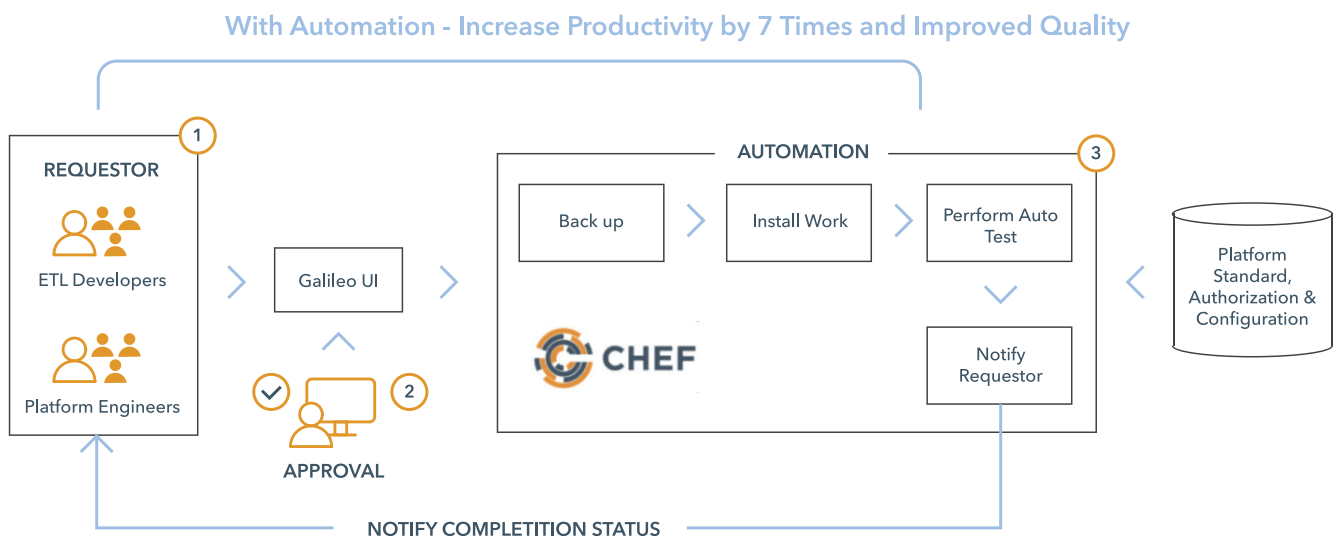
With Automation - Increase Productivity by 7 Times and Improved Quality

1

REQUESTOR

ETL Developers

Platform Engineers

Galileo UI

2

APPROVAL

AUTOMATION

3

Back up

Install Work

Perrform Auto Test

CHEF

Notify Requestor

Platform Standard, Authorization & Configuration

NOTIFY COMPLETITION STATUS